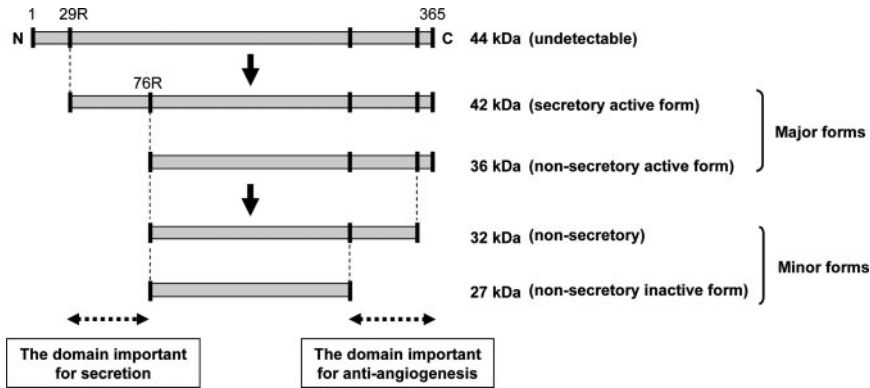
1 29R 365
N C 44 kDa (undetectable)

76R
42 kDa (secretory active form)
Major forms
36 kDa (non-secretory active form)

32 kDa (non-secretory)
Minor forms
27 kDa (non-secretory inactive form)

The domain important for secretion

The domain important for anti-angiogenesis